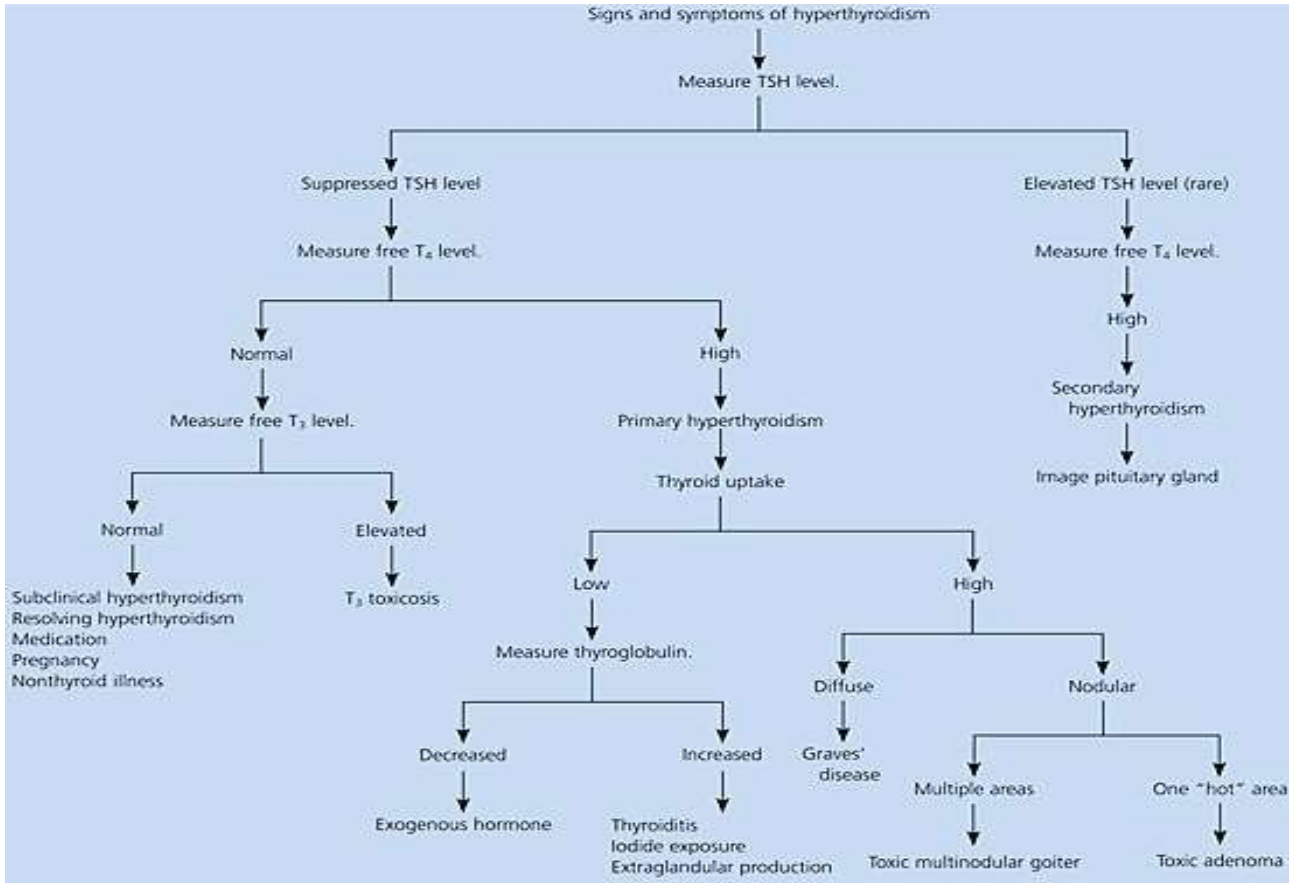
Signs and symptoms of hyperthyroidism

Measure TSH level.

Suppressed TSH level

Measure free $T_4$ level.

Normal

Measure free $T_3$ level.

Normal

Subclinical hyperthyroidism
Resolving hyperthyroidism
Medication
Pregnancy
Nonthyroid illness

Elevated

$T_3$ toxicosis

High

Primary hyperthyroidism

Thyroid uptake

Low

Measure thyroglobulin.

Decreased

Exogenous hormone

Increased

Thyroiditis
Iodide exposure
Extraglandular production

High

Diffuse

Graves' disease

Nodular

Multiple areas

Toxic multinodular goiter

One "hot" area

Toxic adenoma

Elevated TSH level (rare)

Measure free $T_4$ level.

High

Secondary hyperthyroidism

Image pituitary gland